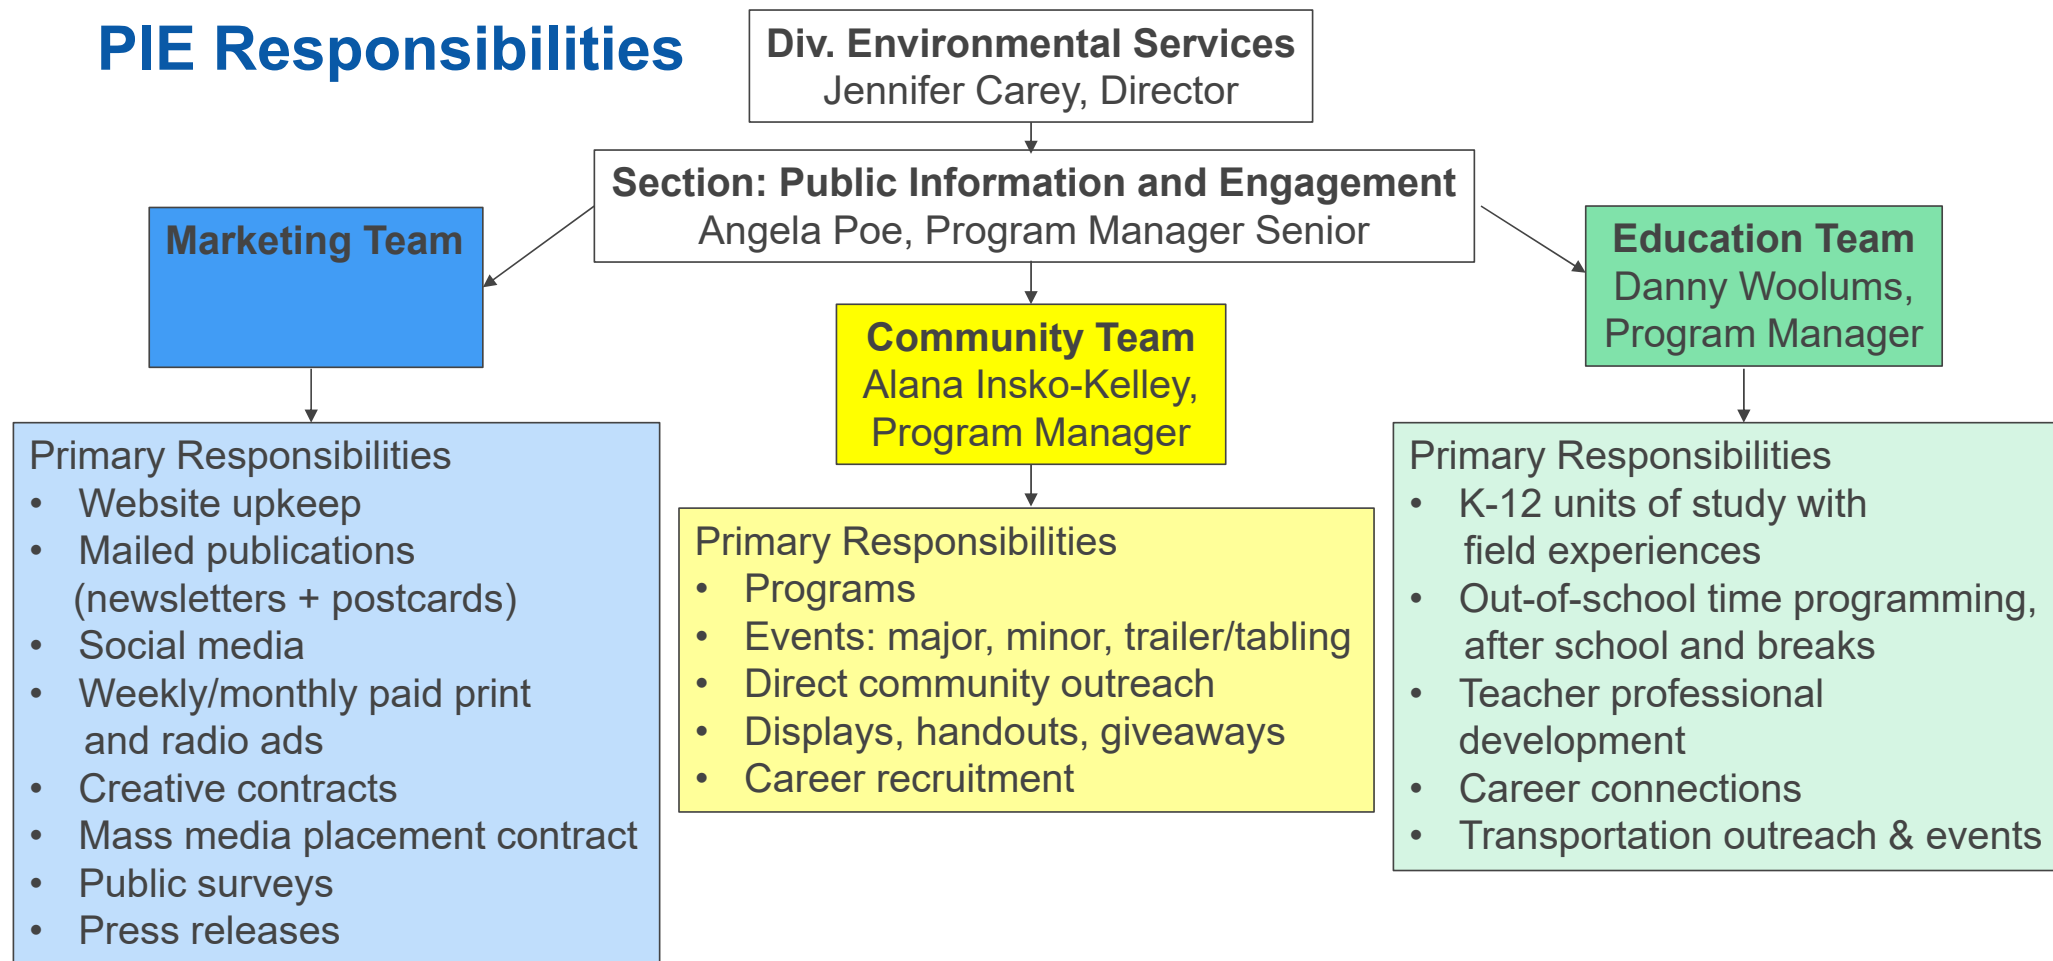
PIE Responsibilities

Div. Environmental Services
Jennifer Carey, Director

Section: Public Information and Engagement
Angela Poe, Program Manager Senior

Marketing Team

Primary Responsibilities
- Website upkeep
- Mailed publications (newsletters + postcards)
- Social media
- Weekly/monthly paid print and radio ads
- Creative contracts
- Mass media placement contract
- Public surveys
- Press releases

Community Team
Alana Insko-Kelley, Program Manager

Primary Responsibilities
- Programs
- Events: major, minor, trailer/tabling
- Direct community outreach
- Displays, handouts, giveaways
- Career recruitment

Education Team
Danny Woolums, Program Manager

Primary Responsibilities
- K-12 units of study with field experiences
- Out-of-school time programming, after school and breaks
- Teacher professional development
- Career connections
- Transportation outreach & events